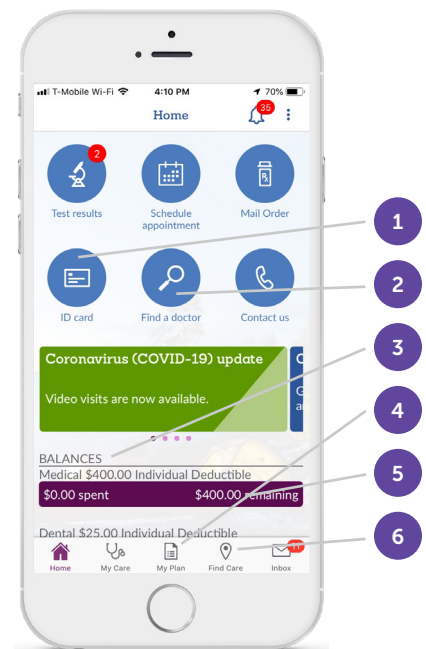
T-Mobile Wi-Fi 4:10 PM 70%

Home 35

2
Test results

Schedule appointment

Mail Order

1

ID card

Find a doctor

Contact us

2

3

Coronavirus (COVID-19) update

Video visits are now available.

4

BALANCES

Medical $400.00 Individual Deductible

5

$0.00 spent $400.00 remaining

6

Dental $25.00 Individual Deductible

Home My Care My Plan Find Care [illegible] Inbox